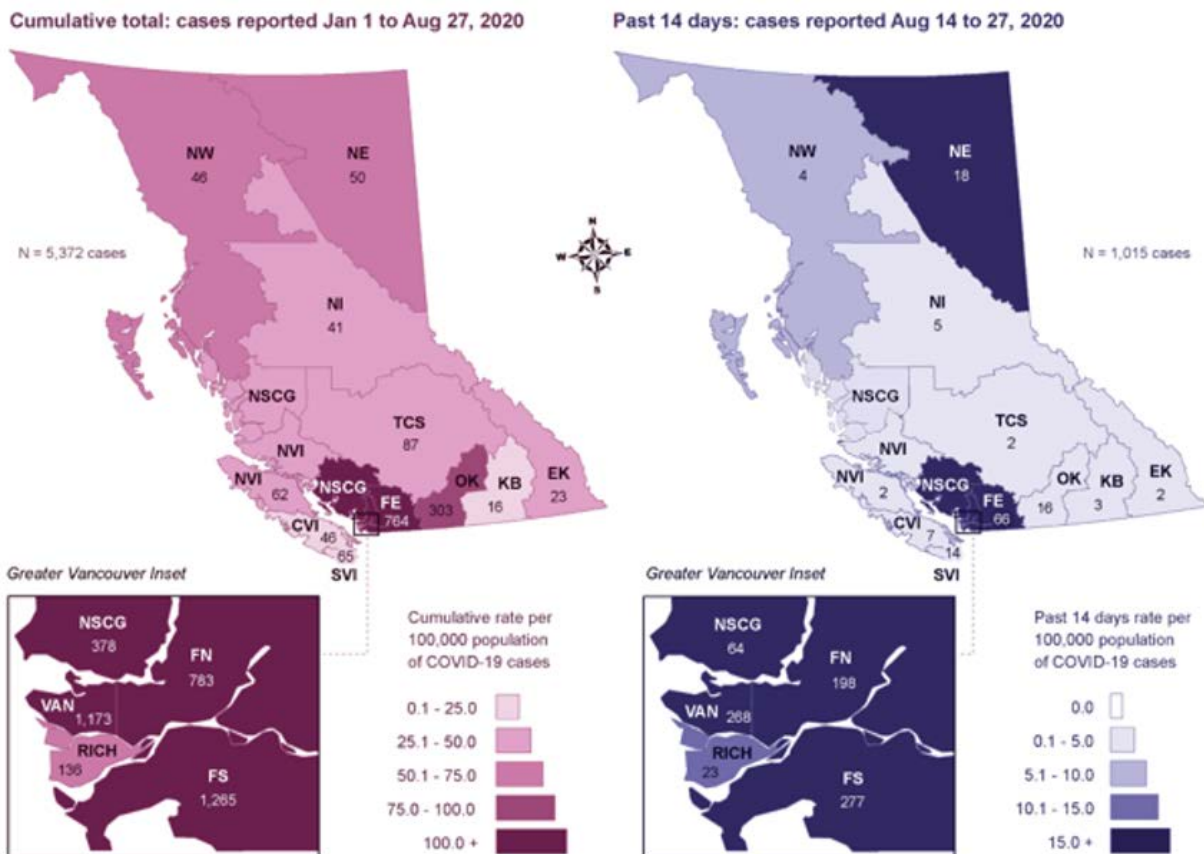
Cumulative total: cases reported Jan 1 to Aug 27, 2020

NW
46

NE
50

N = 5,372 cases

NI
41

NSCG

TCS
87

NVI

NVI
62

NSCG

FE
764

OK
303

KB
16

EK
23

CVI
46

65

SVI

Greater Vancouver Inset

NSCG
378

FN
783

VAN
1,173

RICH
136

FS
1,265

Cumulative rate per 100,000 population of COVID-19 cases

0.1 - 25.0
25.1 - 50.0
50.1 - 75.0
75.0 - 100.0
100.0 +

N
W
E
S

Past 14 days: cases reported Aug 14 to 27, 2020

NW
4

NE
18

N = 1,015 cases

NI
5

NSCG

TCS
2

NVI

NVI
2

NSCG

FE
66

OK
16

KB
3

EK
2

CVI
7

14

SVI

Greater Vancouver Inset

NSCG
64

FN
198

VAN
268

RICH
23

FS
277

Past 14 days rate per 100,000 population of COVID-19 cases

0.0
0.1 - 5.0
5.1 - 10.0
10.1 - 15.0
15.0 +